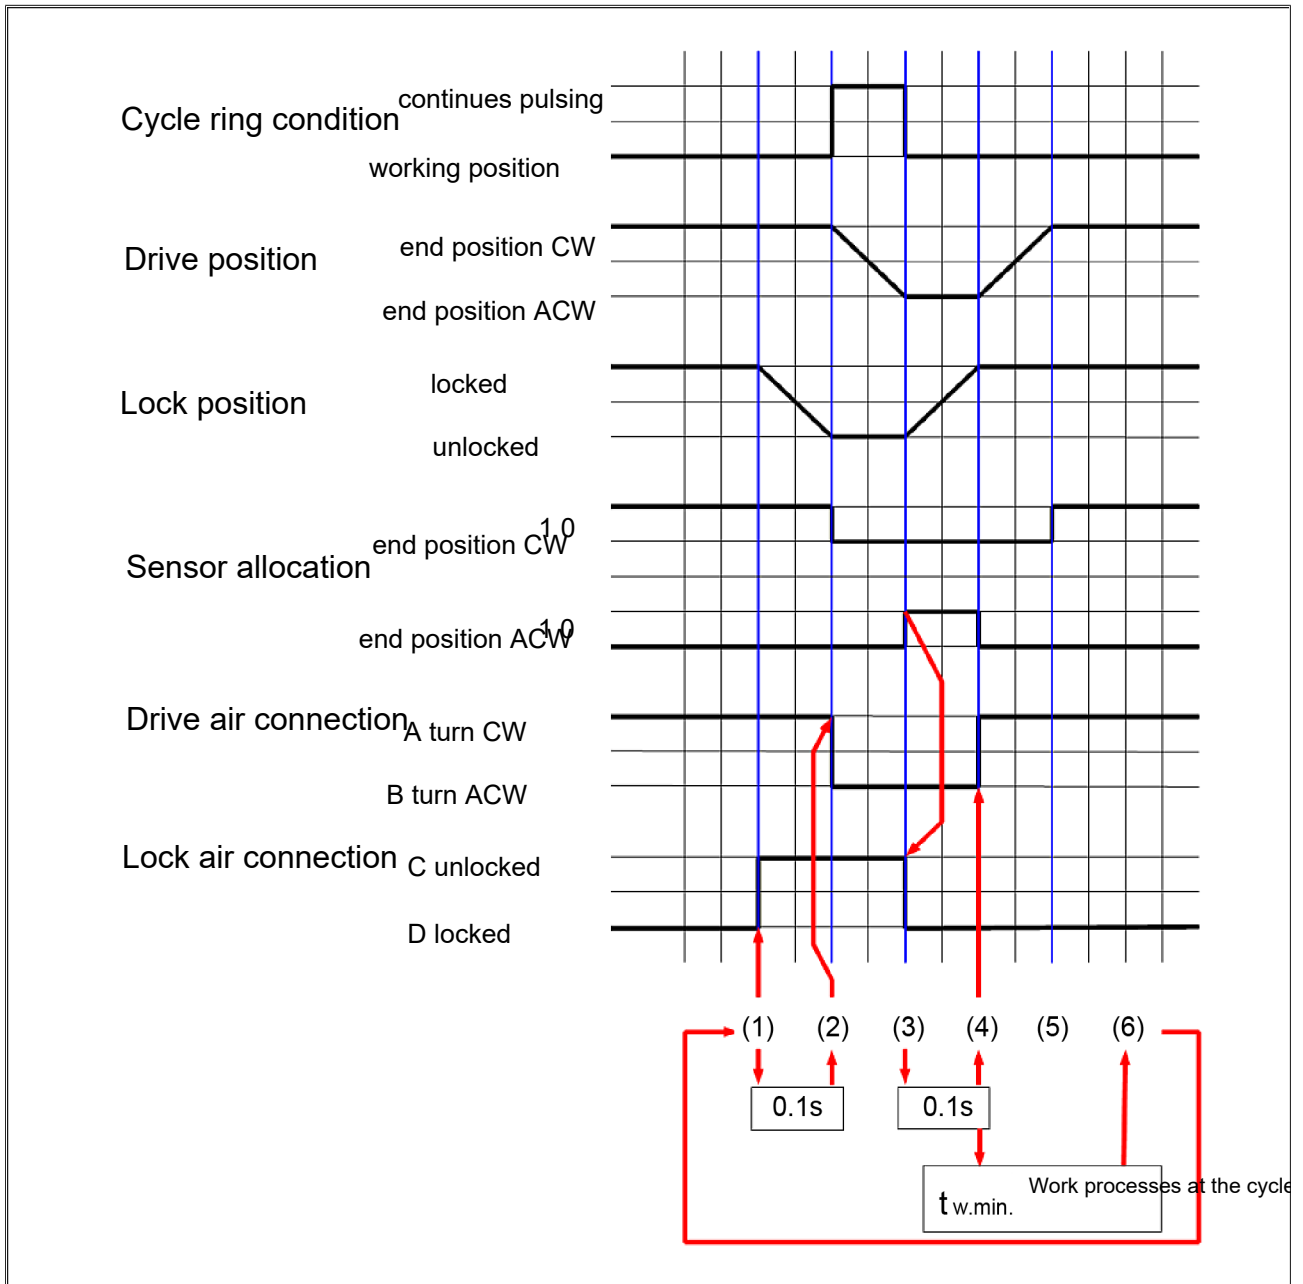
Cycle ring condition
continues pulsing
working position

Drive position
end position CW
end position ACW

Lock position
locked
unlocked

Sensor allocation
end position CW
1
0
end position ACW
1
0

Drive air connection
A turn CW
B turn ACW

Lock air connection
C unlocked
D locked

(1) (2) (3) (4) (5) (6)

0.1s
0.1s

$t_{w.min.}$
Work processes at the cycle